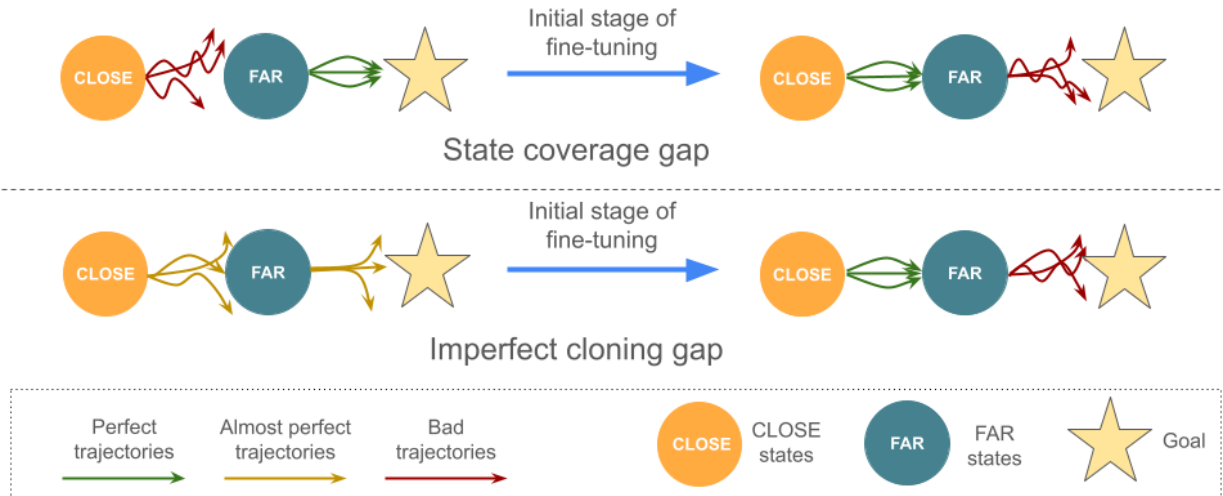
CLOSE

FAR

Initial stage of fine-tuning

CLOSE

FAR

State coverage gap

CLOSE

FAR

Initial stage of fine-tuning

CLOSE

FAR

Imperfect cloning gap

Perfect trajectories

Almost perfect trajectories

Bad trajectories

CLOSE

CLOSE states

FAR

FAR states

Goal